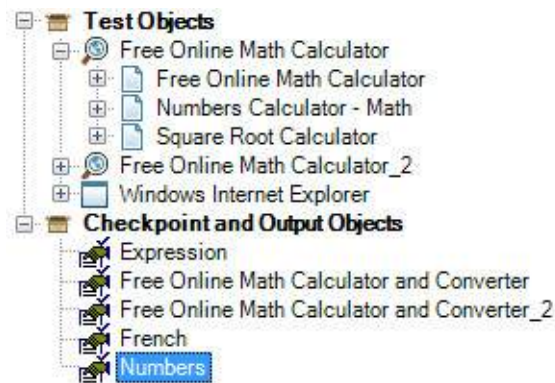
Test Objects
Free Online Math Calculator
Free Online Math Calculator
Numbers Calculator - Math
Square Root Calculator
Free Online Math Calculator_2
Windows Internet Explorer
Checkpoint and Output Objects
Expression
Free Online Math Calculator and Converter
Free Online Math Calculator and Converter_2
French
Numbers